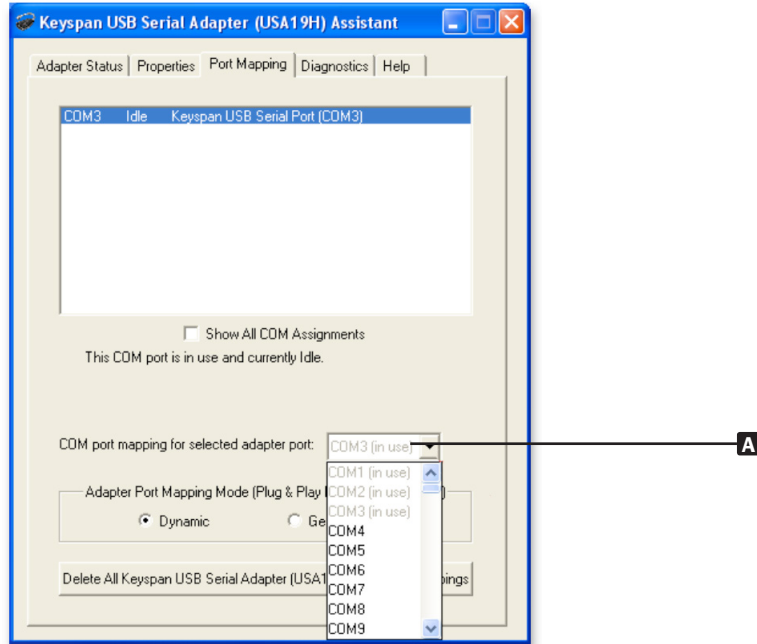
Keyspan USB Serial Adapter (USA19H) Assistant

Adapter Status | Properties | Port Mapping | Diagnostics | Help

COM3 Idle Keyspan USB Serial Port (COM3)

Show All COM Assignments

This COM port is in use and currently Idle.

COM port mapping for selected adapter port: COM3 (in use)

COM1 (in use)
COM2 (in use)
COM3 (in use)
COM4
COM5
COM6
COM7
COM8
COM9

Adapter Port Mapping Mode (Plug & Play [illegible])

Dynamic

Ge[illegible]

Delete All Keyspan USB Serial Adapter (USA1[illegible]pings

A